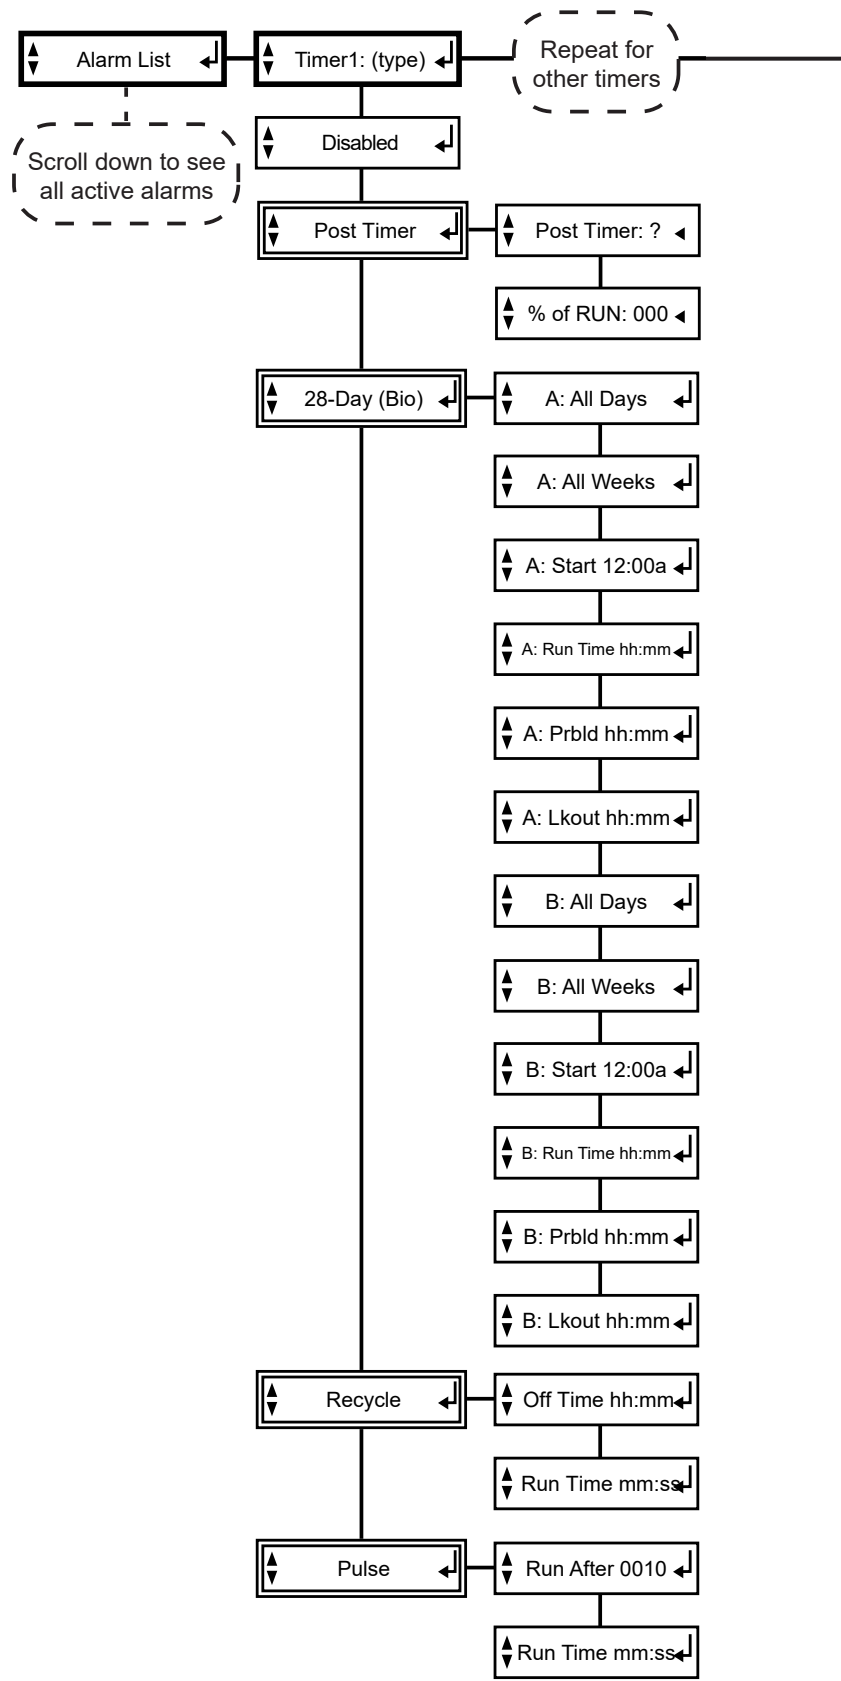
Alarm List

Timer1: (type)

Repeat for other timers

Scroll down to see all active alarms

Disabled

Post Timer

Post Timer: ?

% of RUN: 000

28-Day (Bio)

A: All Days

A: All Weeks

A: Start 12:00a

A: Run Time hh:mm

A: Prbld hh:mm

A: Lkout hh:mm

B: All Days

B: All Weeks

B: Start 12:00a

B: Run Time hh:mm

B: Prbld hh:mm

B: Lkout hh:mm

Recycle

Off Time hh:mm

Run Time mm:ss

Pulse

Run After 0010

Run Time mm:ss